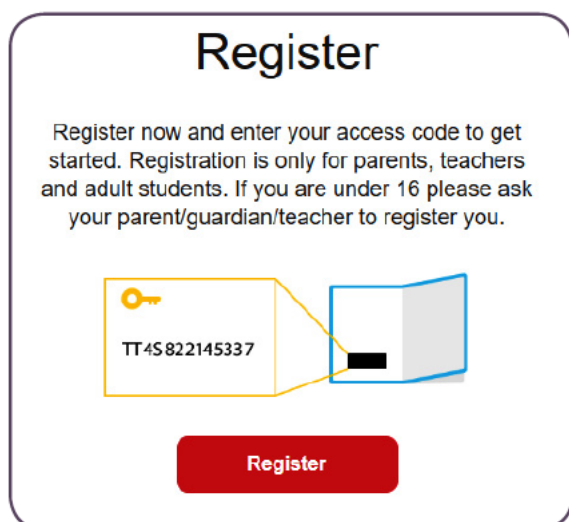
Register

Register now and enter your access code to get started. Registration is only for parents, teachers and adult students. If you are under 16 please ask your parent/guardian/teacher to register you.

TT4S822145337

Register